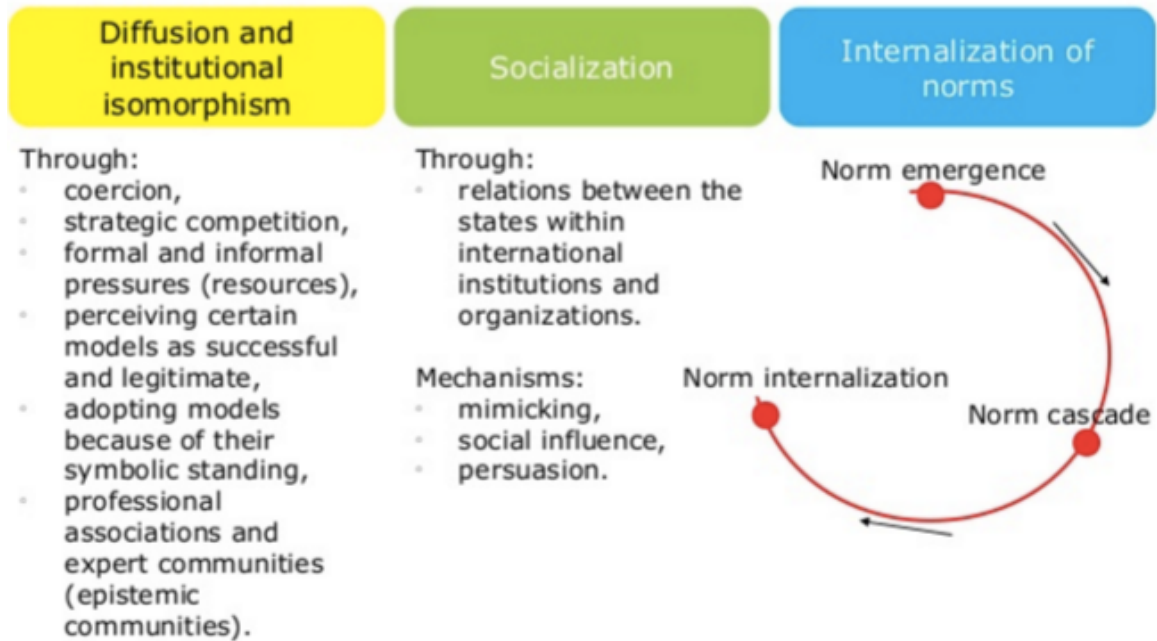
Diffusion and institutional isomorphism

Through:
- coercion,
- strategic competition,
- formal and informal pressures (resources),
- perceiving certain models as successful and legitimate,
- adopting models because of their symbolic standing,
- professional associations and expert communities (epistemic communities).

Socialization

Through:
- relations between the states within international institutions and organizations.

Mechanisms:
- mimicking,
- social influence,
- persuasion.

Internalization of norms

Norm emergence

Norm cascade

Norm internalization